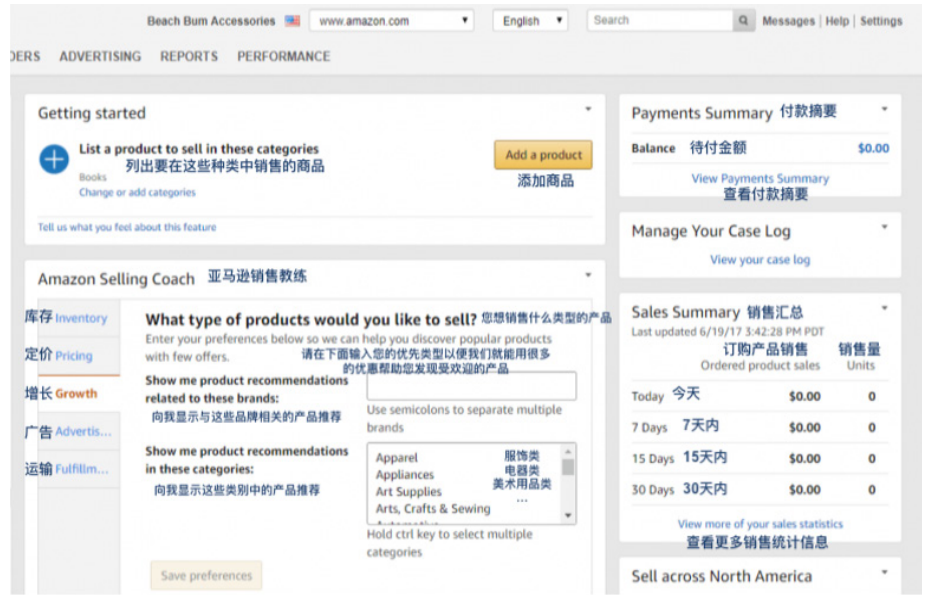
Beach Bum Accessories www.amazon.com English Search Messages | Help | Settings

DERS ADVERTISING REPORTS PERFORMANCE

Getting started

List a product to sell in these categories
列出要在这些种类中销售的商品
Books
Change or add categories

Add a product
添加商品

Tell us what you feel about this feature

Amazon Selling Coach 亚马逊销售教练

库存 Inventory
定价 Pricing
增长 Growth
广告 Advertis...
运输 Fulfillm...

What type of products would you like to sell? 您想销售什么类型的产品
Enter your preferences below so we can help you discover popular products with few offers.
请在下面输入您的优先类型以便我们就能用很多的优惠帮助您发现受欢迎的产品

Show me product recommendations related to these brands:
向我显示与这些品牌相关的产品推荐
Use semicolons to separate multiple brands

Show me product recommendations in these categories:
向我显示这些类别中的产品推荐

Apparel 服饰类
Appliances 电器类
Art Supplies 美术用品类
Arts, Crafts & Sewing ...
Automotive

Hold ctrl key to select multiple categories

Save preferences

Payments Summary 付款摘要
Balance 待付金额 $0.00
View Payments Summary
查看付款摘要

Manage Your Case Log
View your case log

Sales Summary 销售汇总
Last updated 6/19/17 3:42:28 PM PDT

| | 订购产品销售 Ordered product sales | 销售量 Units |
|---|---|---|
| Today 今天 | $0.00 | 0 |
| 7 Days 7天内 | $0.00 | 0 |
| 15 Days 15天内 | $0.00 | 0 |
| 30 Days 30天内 | $0.00 | 0 |

View more of your sales statistics
查看更多销售统计信息

Sell across North America